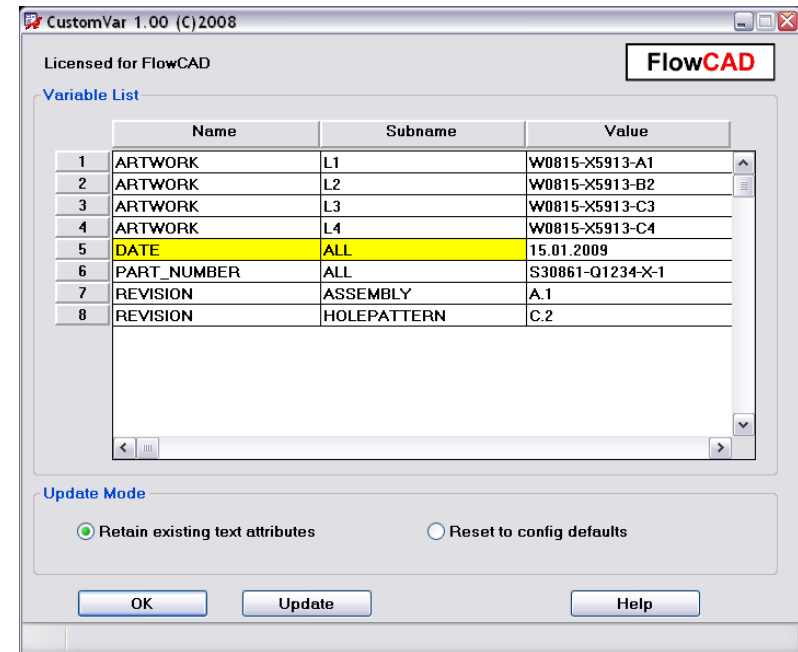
CustomVar 1.00 (C)2008

Licensed for FlowCAD

FlowCAD

Variable List

| | Name | Subname | Value |
|---|---|---|---|
| 1 | ARTWORK | L1 | W0815-X5913-A1 |
| 2 | ARTWORK | L2 | W0815-X5913-B2 |
| 3 | ARTWORK | L3 | W0815-X5913-C3 |
| 4 | ARTWORK | L4 | W0815-X5913-C4 |
| 5 | DATE | ALL | 15.01.2009 |
| 6 | PART_NUMBER | ALL | S30861-Q1234-X-1 |
| 7 | REVISION | ASSEMBLY | A.1 |
| 8 | REVISION | HOLEPATTERN | C.2 |

Update Mode

Retain existing text attributes

Reset to config defaults

OK

Update

Help